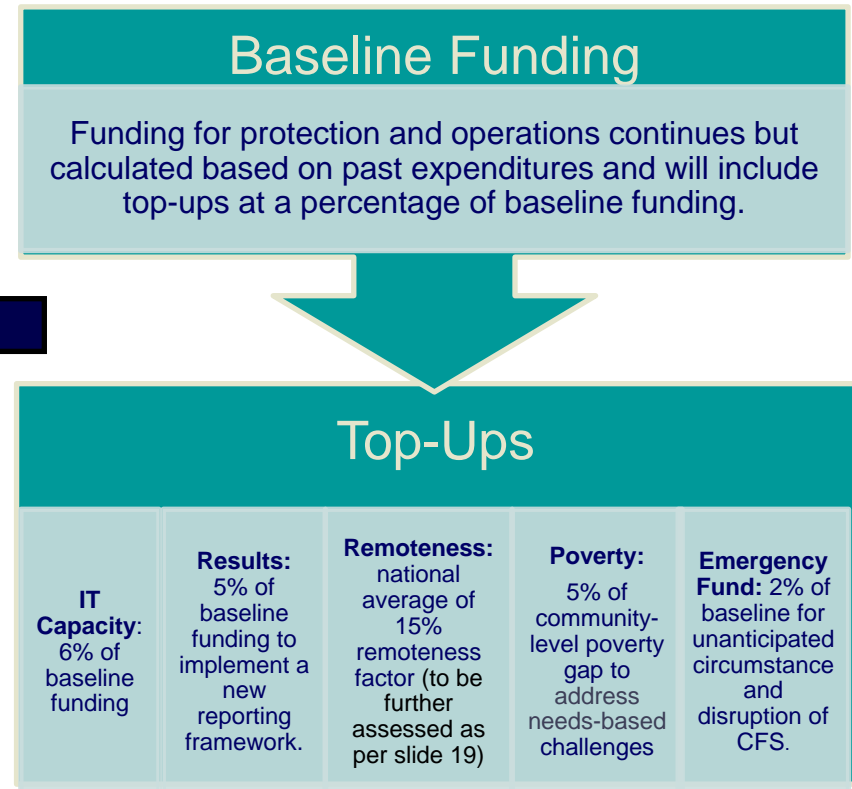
Baseline Funding

Funding for protection and operations continues but calculated based on past expenditures and will include top-ups at a percentage of baseline funding.

Top-Ups

IT Capacity: 6% of baseline funding

Results: 5% of baseline funding to implement a new reporting framework.

Remoteness: national average of 15% remoteness factor (to be further assessed as per slide 19)

Poverty: 5% of community-level poverty gap to address needs-based challenges

Emergency Fund: 2% of baseline for unanticipated circumstance and disruption of CFS.